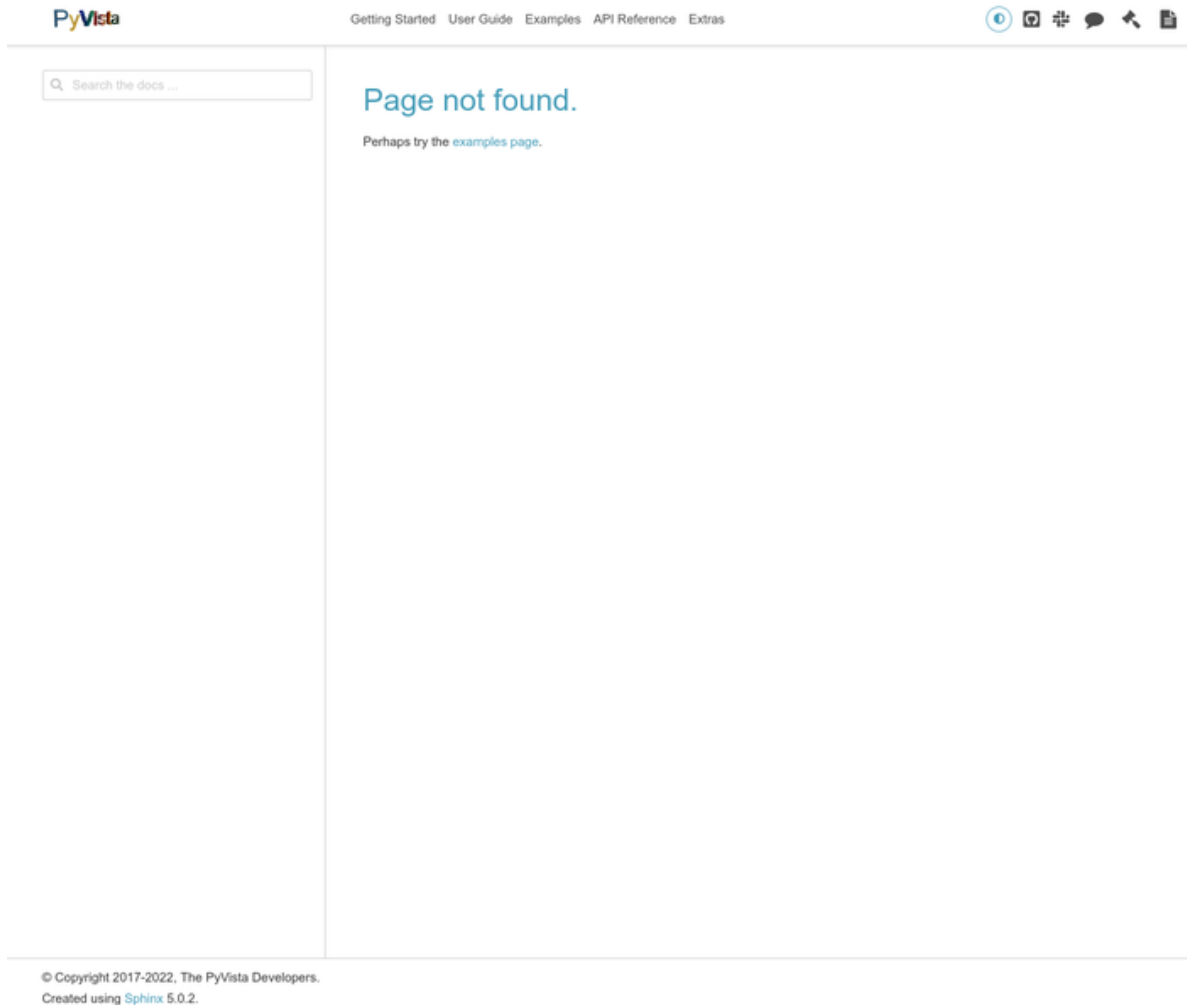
PyVista

Getting Started User Guide Examples API Reference Extras

Search the docs ...

Page not found.

Perhaps try the examples page.

© Copyright 2017-2022, The PyVista Developers.
Created using Sphinx 5.0.2.